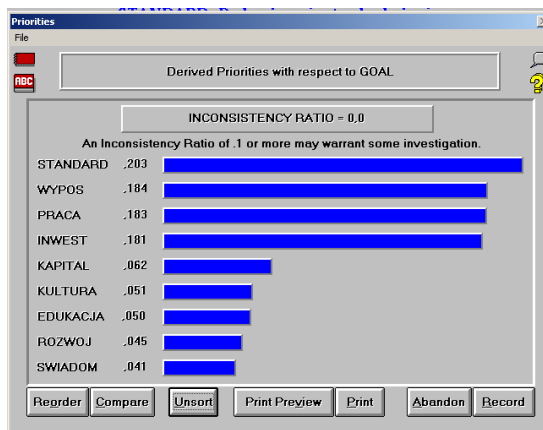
Priorities
File

ABC

Derived Priorities with respect to GOAL

INCONSISTENCY RATIO = 0,0

An Inconsistency Ratio of .1 or more may warrant some investigation.

STANDARD ,203
WYPOS ,184
PRACA ,183
INWEST ,181
KAPITAL ,062
KULTURA ,051
EDUKACJA ,050
ROZWOJ ,045
SWIADOM ,041

Reorder Compare Unsort Print Preview Print Abandon Record